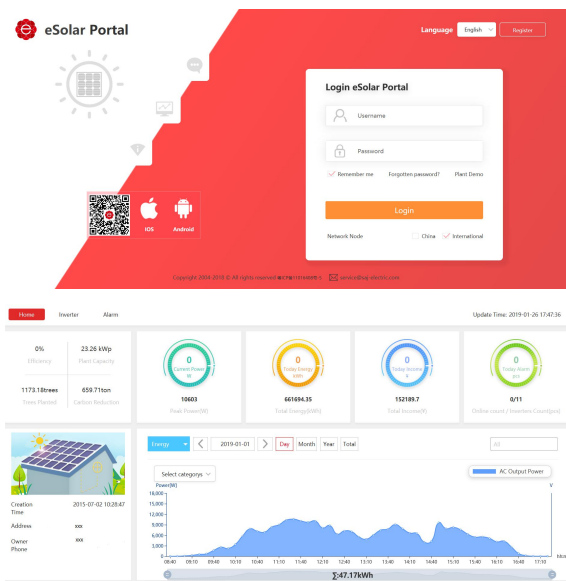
eSolar Portal

Language English Register

Login eSolar Portal

Username

Password

Remember me Forgotten password? Plant Demo

Login

Network Node China International

IOS Android

Copyright 2008-2018 © All rights reserved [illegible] service@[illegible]

Home Inverter Alarm

Update Time: 2019-01-26 17:47:36

0%
Efficiency

23.26 kWp
Plant Capacity

1173.18trees
Trees Planted

659.71ton
Carbon Reduction

0
Current Power
W

10603
Peak Power(W)

0
Today Energy
kWh

661694.35
Total Energy(kWh)

0
Today Income
¥

152189.7
Total Income(¥)

0
Today Alarm
0/1

0/11
Online count / Inverters Count(pcs)

Creation Time 2015-07-02 10:28:47

Address xxx

Owner Phone xxx

Energy 2019-01-01 Day Month Year Total

All

Select categorys

AC Output Power

Power(W)

16,000
15,000
12,000
9,000
6,000
3,000
0

08:40 09:10 09:40 10:10 10:40 11:10 11:40 12:10 12:40 13:10 13:40 14:10 14:40 15:10 15:40 16:10 16:40 17:10

∑:47.17kWh